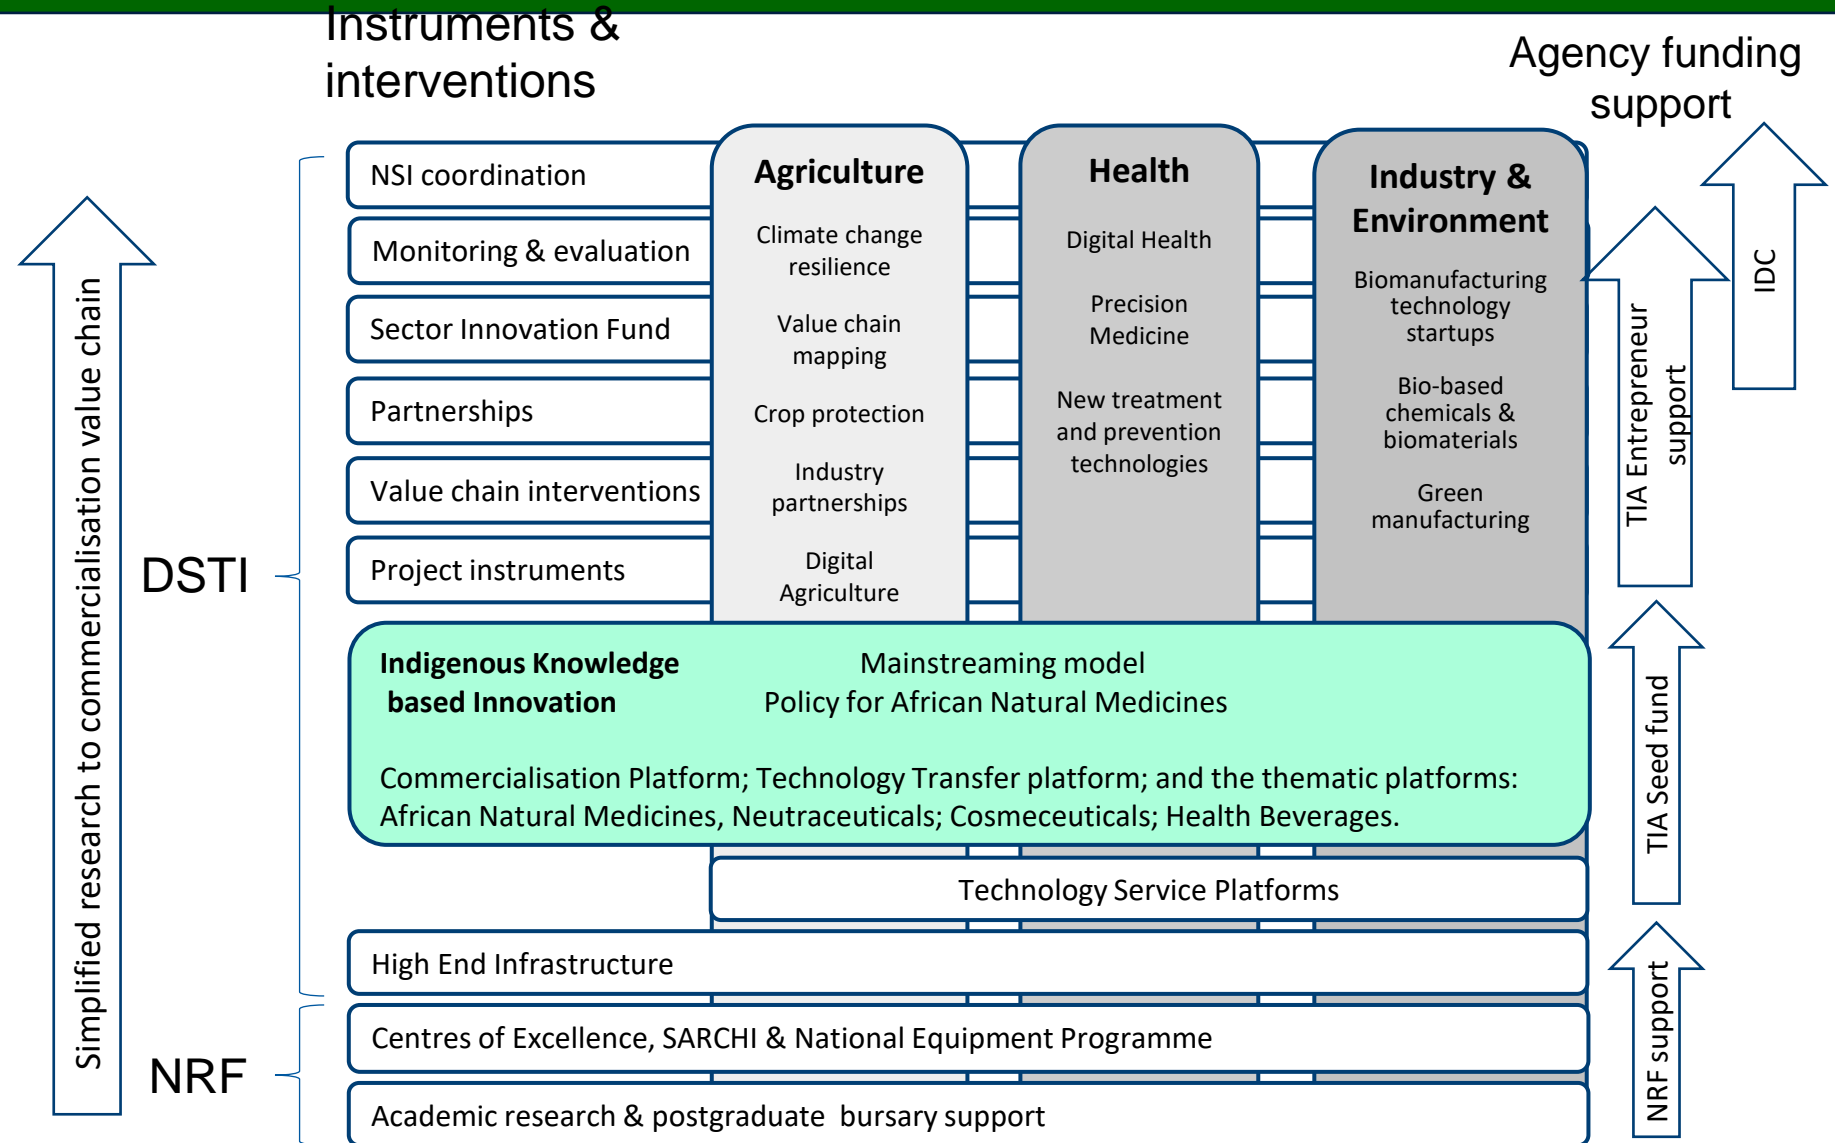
Instruments & interventions

Agency funding support

Simplified research to commercialisation value chain

DSTI

NRF

NSI coordination

Monitoring & evaluation

Sector Innovation Fund

Partnerships

Value chain interventions

Project instruments

Agriculture

Climate change resilience

Value chain mapping

Crop protection

Industry partnerships

Digital Agriculture

Health

Digital Health

Precision Medicine

New treatment and prevention technologies

Industry & Environment

Biomanufacturing technology startups

Bio-based chemicals & biomaterials

Green manufacturing

IDC

TIA Entrepreneur support

Indigenous Knowledge based Innovation

Mainstreaming model
Policy for African Natural Medicines

Commercialisation Platform; Technology Transfer platform; and the thematic platforms: African Natural Medicines, Neutraceuticals; Cosmeceuticals; Health Beverages.

TIA Seed fund

Technology Service Platforms

High End Infrastructure

Centres of Excellence, SARCHI & National Equipment Programme

Academic research & postgraduate bursary support

NRF support